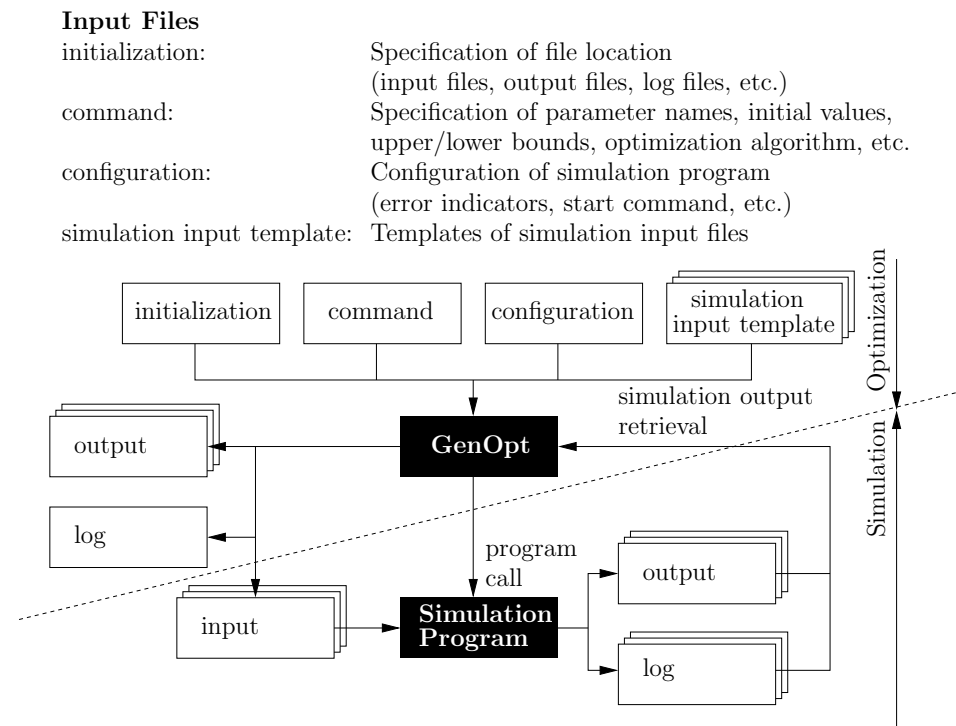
**Input Files**

| | |
|---|---|
| initialization: | Specification of file location (input files, output files, log files, etc.) |
| command: | Specification of parameter names, initial values, upper/lower bounds, optimization algorithm, etc. |
| configuration: | Configuration of simulation program (error indicators, start command, etc.) |
| simulation input template: | Templates of simulation input files |

initialization

command

configuration

simulation input template

Optimization

simulation output retrieval

output

GenOpt

Simulation

log

program call

output

input

Simulation Program

log